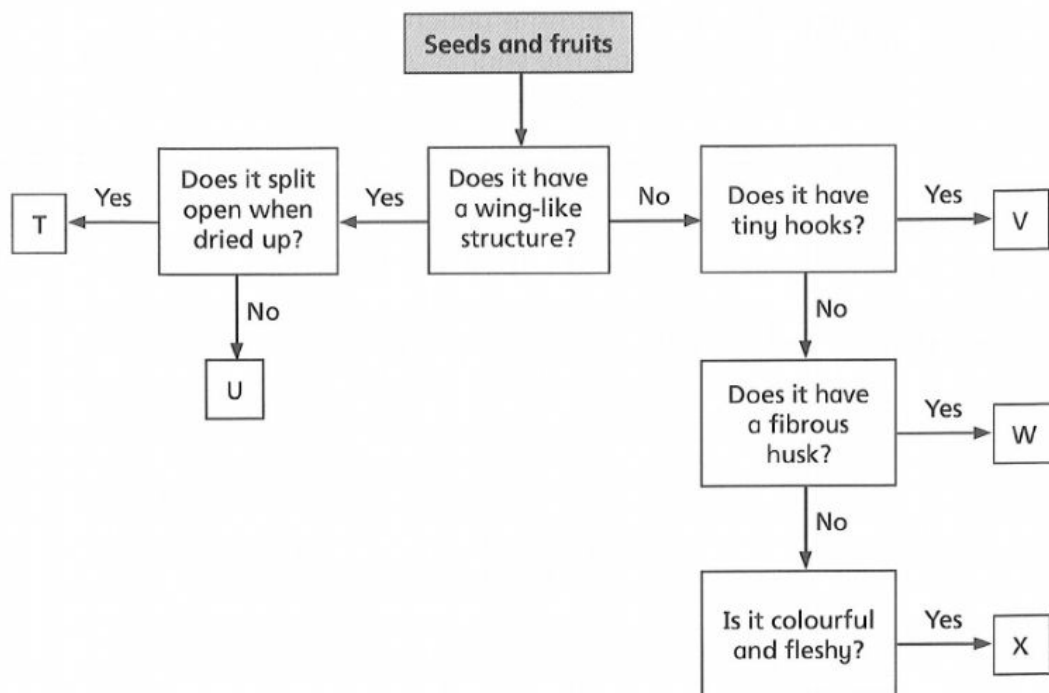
Seeds and fruits

Does it have a wing-like structure?

Yes

Does it split open when dried up?

Yes

T

No

U

No

Does it have tiny hooks?

Yes

V

No

Does it have a fibrous husk?

Yes

W

No

Is it colourful and fleshy?

Yes

X